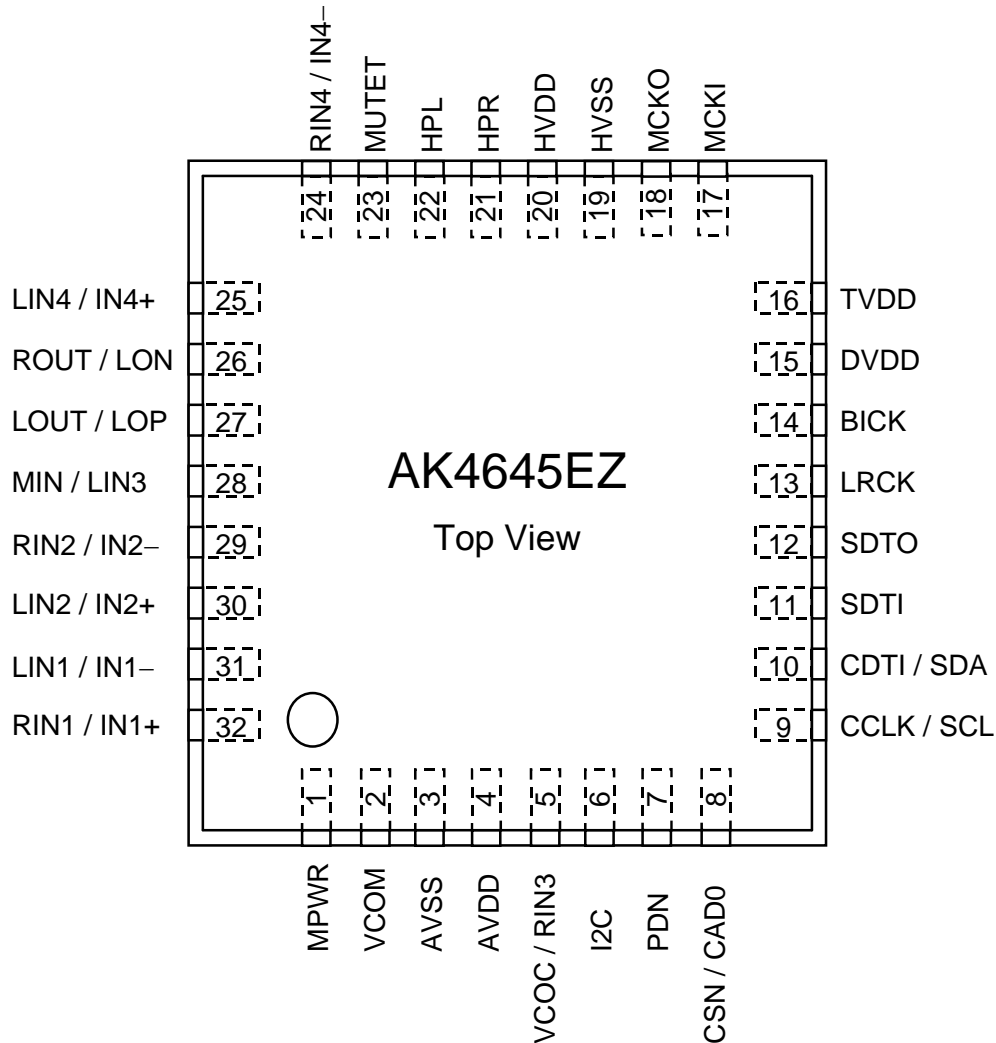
RIN4 / IN4−
24
MUTET
23
HPL
22
HPR
21
HVDD
20
HVSS
19
MCKO
18
MCKI
17

LIN4 / IN4+ 25
ROUT / LON 26
LOUT / LOP 27
MIN / LIN3 28
RIN2 / IN2− 29
LIN2 / IN2+ 30
LIN1 / IN1− 31
RIN1 / IN1+ 32

AK4645EZ

Top View

16 TVDD
15 DVDD
14 BICK
13 LRCK
12 SDTO
11 SDTI
10 CDTI / SDA
9 CCLK / SCL

1
MPWR
2
VCOM
3
AVSS
4
AVDD
5
VCOC / RIN3
6
I2C
7
PDN
8
CSN / CAD0